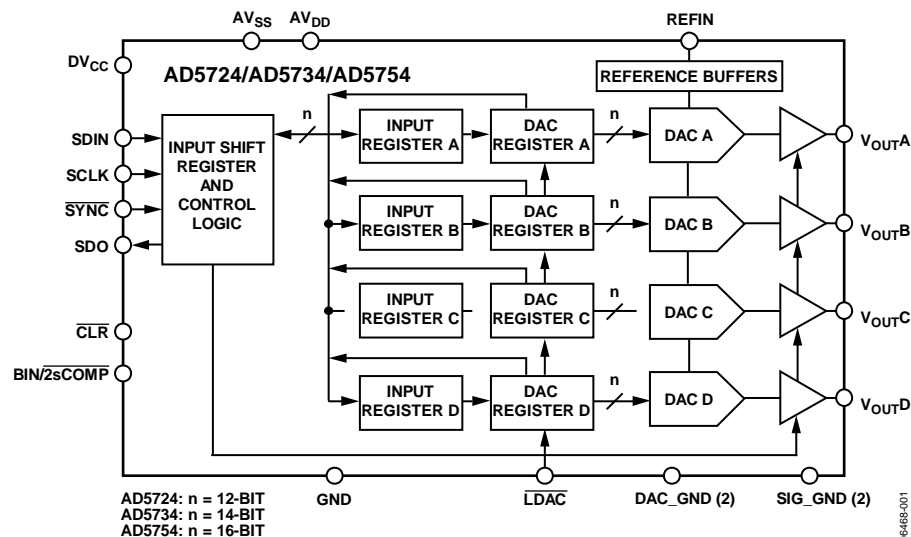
$AV_{SS}$ $AV_{DD}$ REFIN

$DV_{CC}$

AD5724/AD5734/AD5754

REFERENCE BUFFERS

SDIN
SCLK
$\overline{SYNC}$
SDO

INPUT SHIFT REGISTER AND CONTROL LOGIC

n

INPUT REGISTER A
DAC REGISTER A
n
DAC A
$V_{OUT}A$

INPUT REGISTER B
DAC REGISTER B
n
DAC B
$V_{OUT}B$

INPUT REGISTER C
DAC REGISTER C
n
DAC C
$V_{OUT}C$

$\overline{CLR}$

BIN/$\overline{2sCOMP}$

INPUT REGISTER D
DAC REGISTER D
n
DAC D
$V_{OUT}D$

GND $\overline{LDAC}$ DAC_GND (2) SIG_GND (2)

AD5724: n = 12-BIT
AD5734: n = 14-BIT
AD5754: n = 16-BIT

6468-001